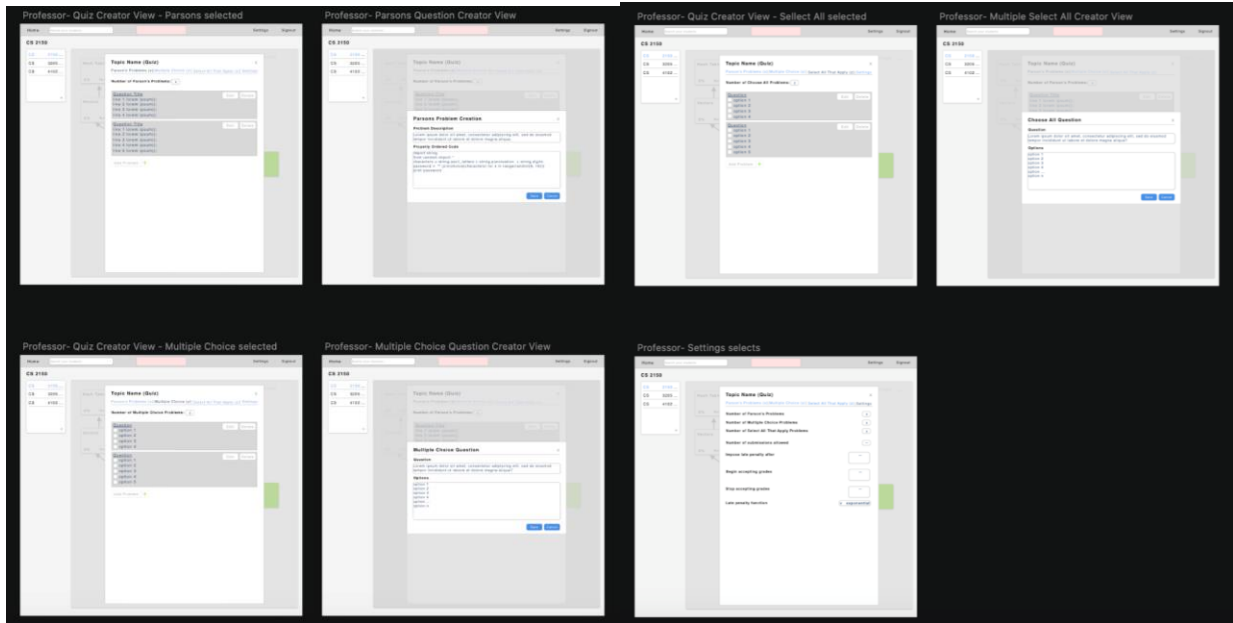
Professor- Quiz Creator View - Parsons selected

Home
Settings Signout
CS 3150
Topic Name (Quiz)
Parson's Problems | Multiple Choice | Select All That Apply | Settings
Number of Parson's Problems
Question Title
Line 1 (order points)
Line 2 (order points)
Line 3 (order points)
Line 4 (order points)
Question Title
Line 1 (order points)
Line 2 (order points)
Line 3 (order points)
Line 4 (order points)
Add Problem +

Professor- Parsons Question Creator View

Parsons Problem Creation
Problem Description
Properly Ordered Code
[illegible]
Save Cancel

Professor- Quiz Creator View - Select All selected

Topic Name (Quiz)
Number of Choose All Problems
Question
option 1
option 2
option 3
option 4
Question
option 1
option 2
option 3
option 4
Add Problem +

Professor- Multiple Select All Creator View

Choose All Question
Question
Options
option 1
option 2
option 3
option 4
option 5
Save Cancel

Professor- Quiz Creator View - Multiple Choice selected

Topic Name (Quiz)
Number of Multiple Choice Problems
Question
option 1
option 2
option 3
option 4
Question
option 1
option 2
option 3
option 4
Add Problem +

Professor- Multiple Choice Question Creator View

Multiple Choice Question
Question
Options
option 1
option 2
option 3
option 4
option 5
Save Cancel

Professor- Settings selects

Topic Name (Quiz)
Number of Parson's Problems
Number of Multiple Choice Problems
Number of Select All That Apply Problems
Number of submissions allowed
Impose late penalty after
Begin accepting grades
Stop accepting grades
Late penalty function
exponential